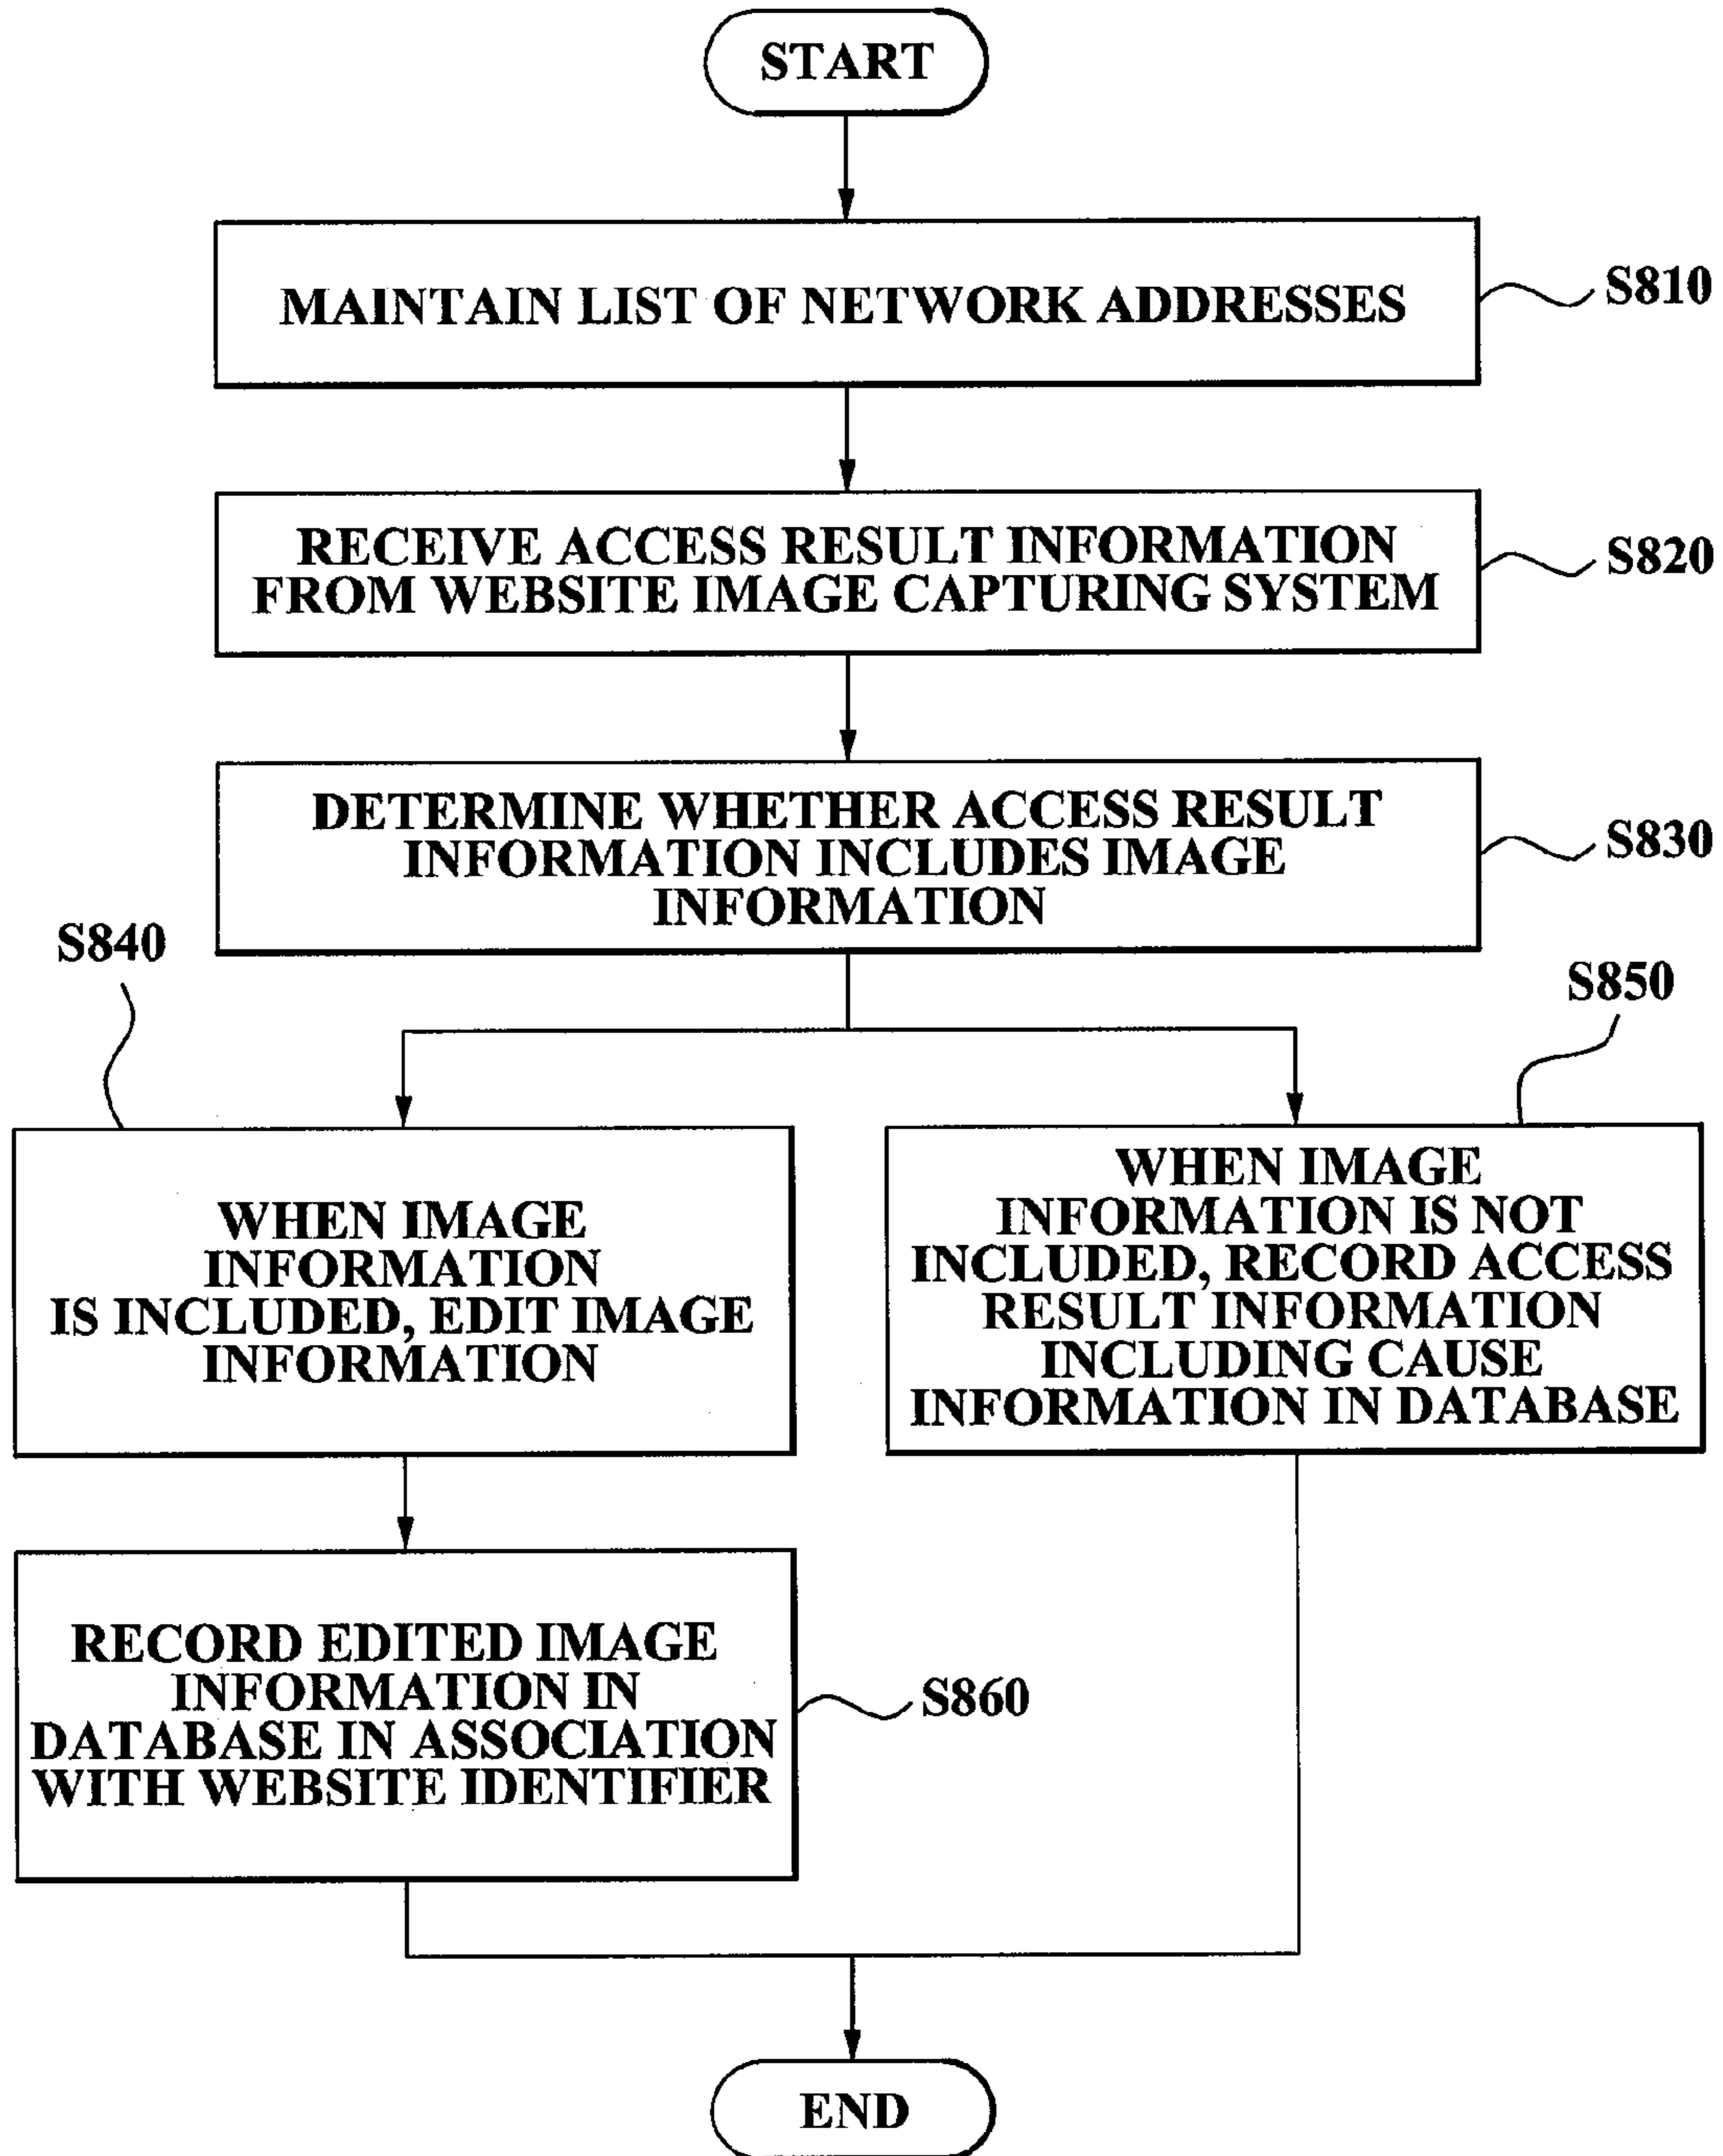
START

MAINTAIN LIST OF NETWORK ADDRESSES

S810

RECEIVE ACCESS RESULT INFORMATION FROM WEBSITE IMAGE CAPTURING SYSTEM

S820

DETERMINE WHETHER ACCESS RESULT INFORMATION INCLUDES IMAGE INFORMATION

S830

S840

S850

WHEN IMAGE INFORMATION IS INCLUDED, EDIT IMAGE INFORMATION

WHEN IMAGE INFORMATION IS NOT INCLUDED, RECORD ACCESS RESULT INFORMATION INCLUDING CAUSE INFORMATION IN DATABASE

RECORD EDITED IMAGE INFORMATION IN DATABASE IN ASSOCIATION WITH WEBSITE IDENTIFIER

S860

END